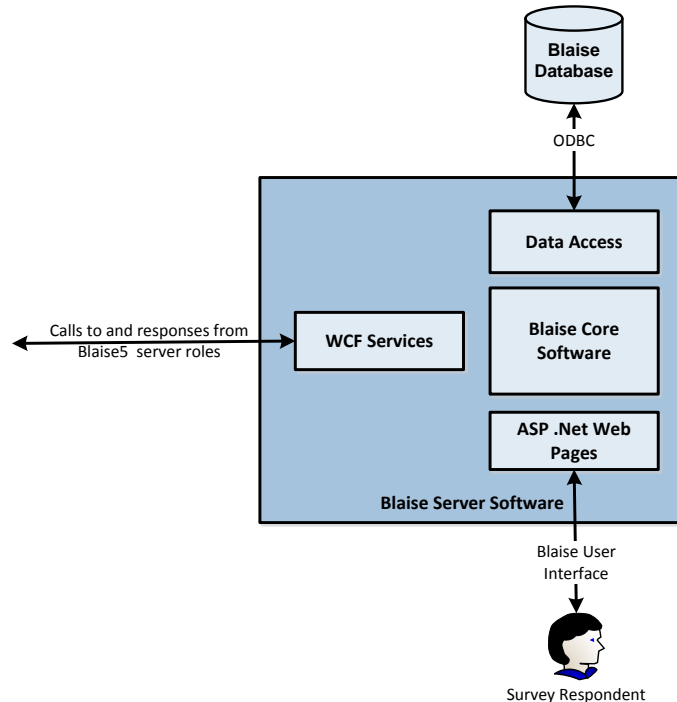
Blaise Database

ODBC

Data Access

Calls to and responses from Blaise5 server roles

WCF Services

Blaise Core Software

ASP .Net Web Pages

Blaise Server Software

Blaise User Interface

Survey Respondent